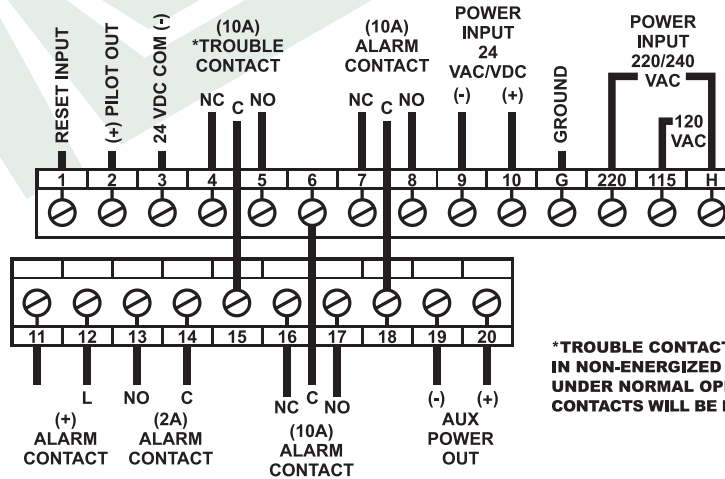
RESET INPUT

(+) PILOT OUT

24 VDC COM (-)

(10A) *TROUBLE CONTACT

NC C NO

(10A) ALARM CONTACT

NC C NO

POWER INPUT 24 VAC/VDC

(-) (+)

GROUND

POWER INPUT 220/240 VAC

120 VAC

| 1 | 2 | 3 | 4 | 5 | 6 | 7 | 8 | 9 | 10 | G | 220 | 115 | H |
|---|---|---|---|---|---|---|---|---|---|---|---|---|---|

| 11 | 12 | 13 | 14 | 15 | 16 | 17 | 18 | 19 | 20 |
|---|---|---|---|---|---|---|---|---|---|

L NO C

(+) ALARM CONTACT

(2A) ALARM CONTACT

NC C NO

(10A) ALARM CONTACT

(-) (+)

AUX POWER OUT

*TROUBLE CONTACT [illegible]
IN NON-ENERGIZED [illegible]
UNDER NORMAL OP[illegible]
CONTACTS WILL BE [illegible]